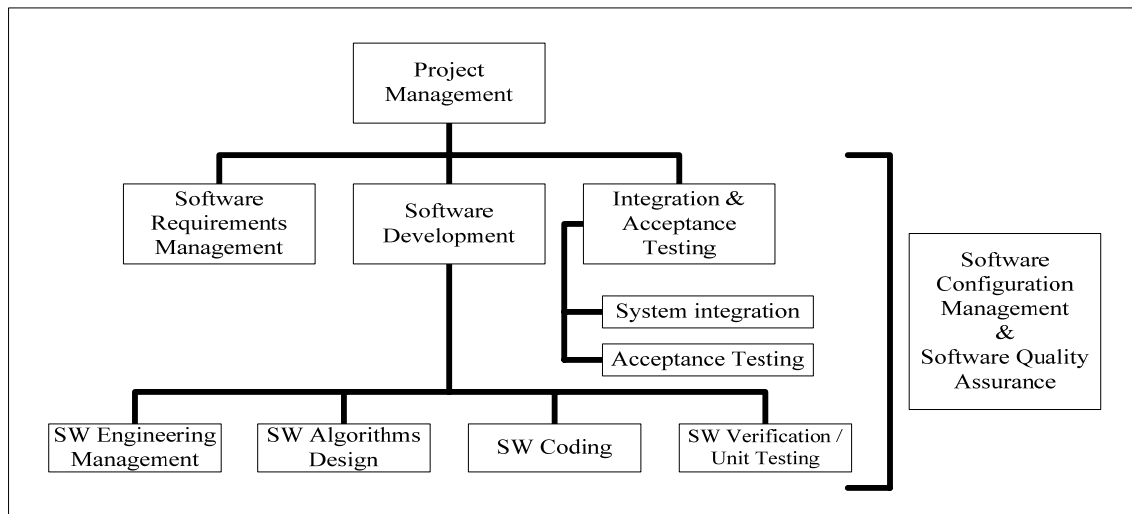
Project Management

Software Requirements Management

Software Development

Integration & Acceptance Testing

System integration

Acceptance Testing

Software Configuration Management & Software Quality Assurance

SW Engineering Management

SW Algorithms Design

SW Coding

SW Verification / Unit Testing